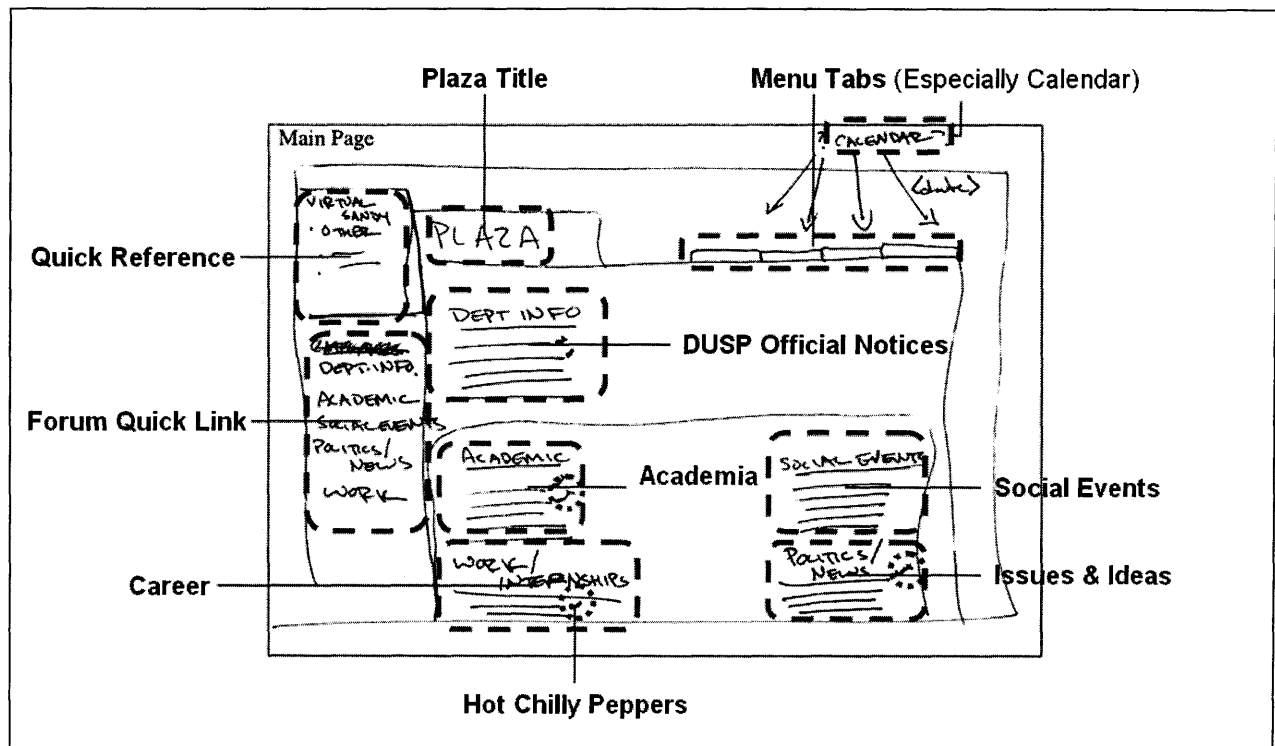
Plaza Title

Menu Tabs (Especially Calendar)

Main Page

CALENDAR

(date)

VIRTUAL SANDY

· OTHER

PLAZA

Quick Reference

DEPT INFO

DUSP Official Notices

~~CATEGORIES~~

DEPT. INFO.

ACADEMIC

SOCIAL EVENTS

POLITICS/ NEWS

WORK

Forum Quick Link

ACADEMIC

Academia

SOCIAL EVENTS

Social Events

WORK/ INTERNSHIPS

POLITICS/ NEWS

Career

Issues & Ideas

Hot Chilly Peppers